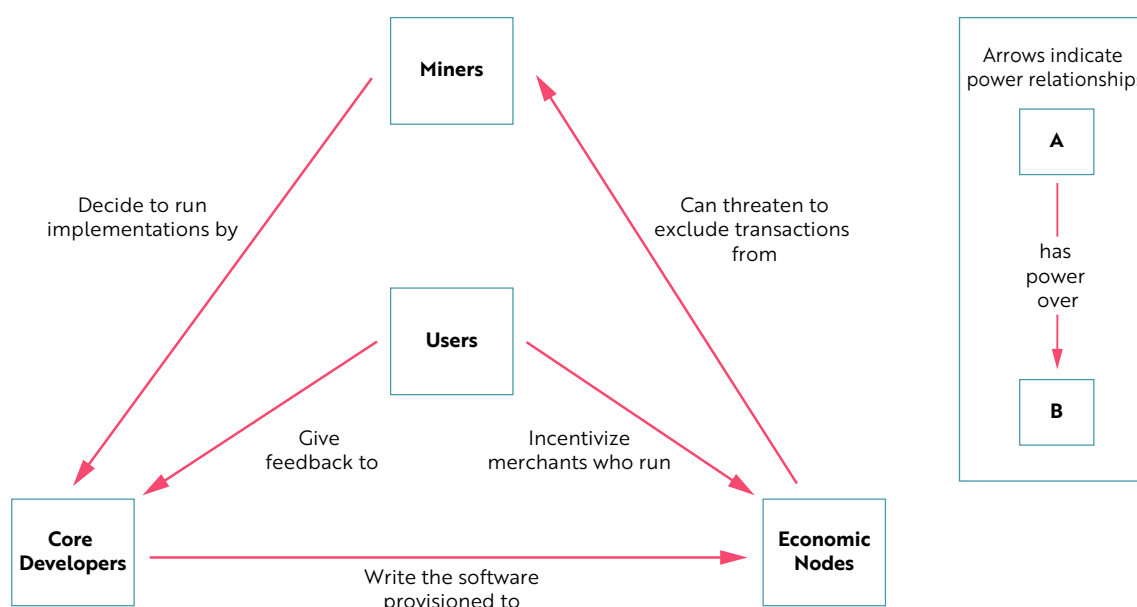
Miners

Decide to run implementations by

Can threaten to exclude transactions from

Users

Give feedback to

Incentivize merchants who run

Core Developers

Write the software provisioned to

Economic Nodes

Arrows indicate power relationship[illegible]

A

has power over

B